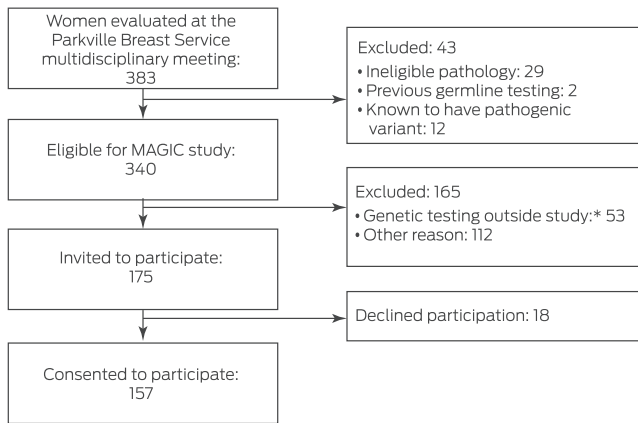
Women evaluated at the Parkville Breast Service multidisciplinary meeting: 383

Excluded: 43
• Ineligible pathology: 29
• Previous germline testing: 2
• Known to have pathogenic variant: 12

Eligible for MAGIC study: 340

Excluded: 165
• Genetic testing outside study:* 53
• Other reason: 112

Invited to participate: 175

Declined participation: 18

Consented to participate: 157